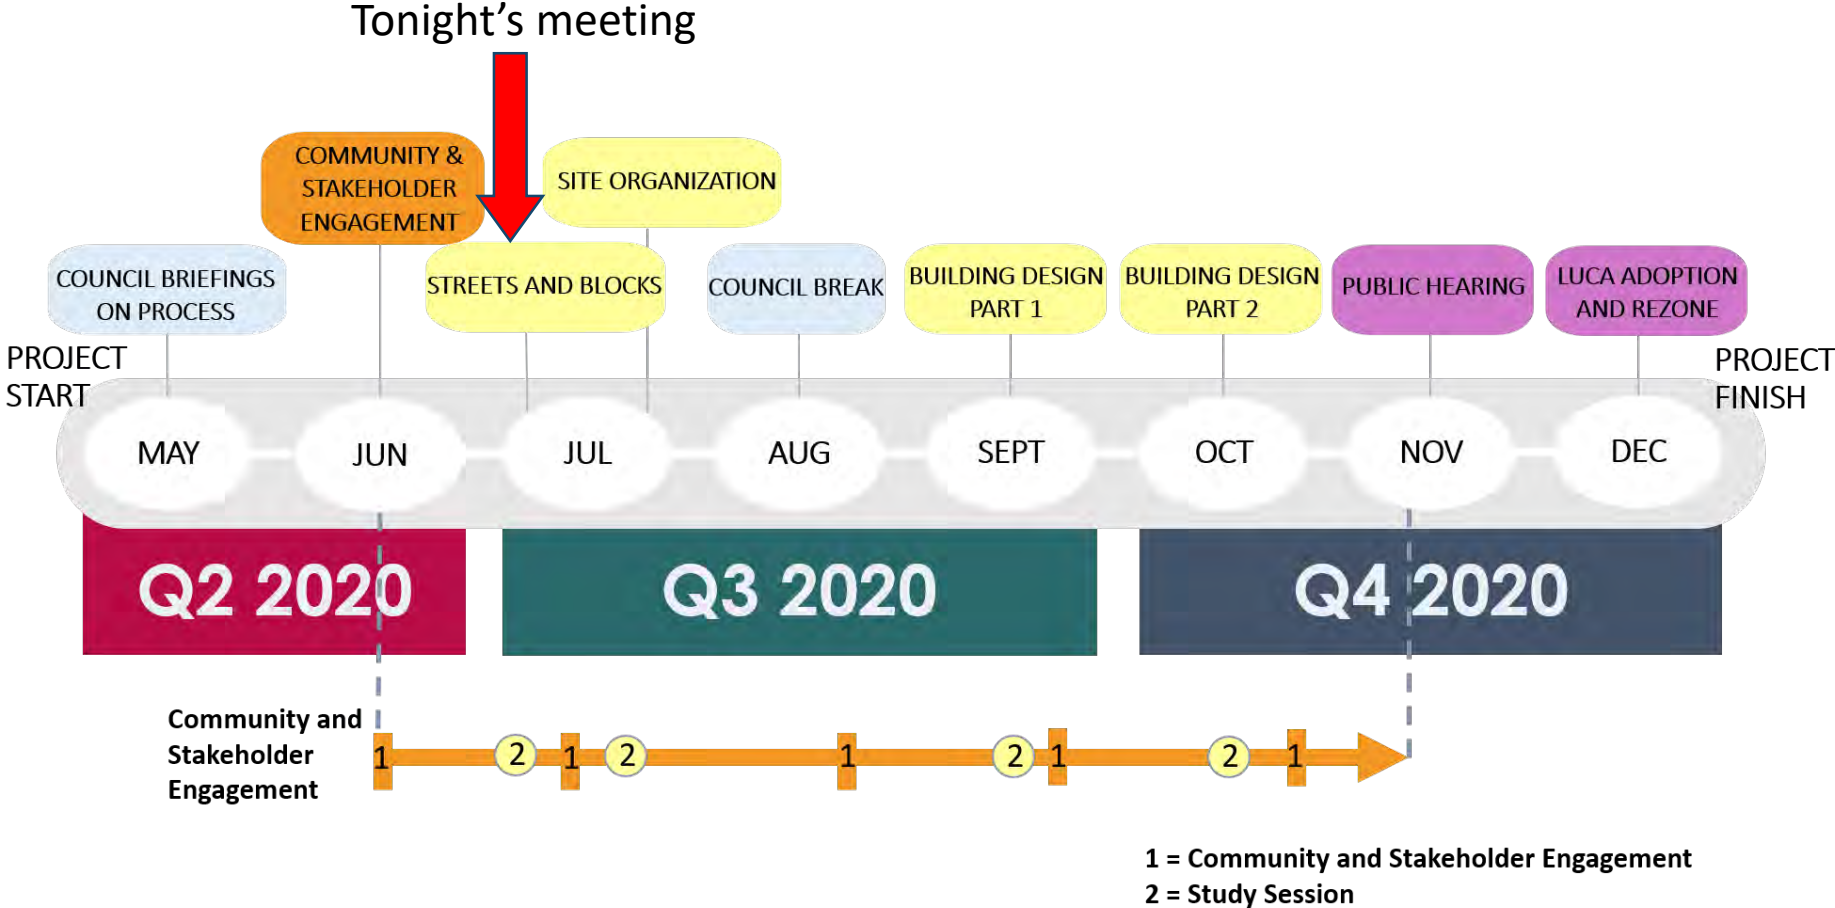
Tonight's meeting

COMMUNITY & STAKEHOLDER ENGAGEMENT

SITE ORGANIZATION

COUNCIL BRIEFINGS ON PROCESS

STREETS AND BLOCKS

COUNCIL BREAK

BUILDING DESIGN PART 1

BUILDING DESIGN PART 2

PUBLIC HEARING

LUCA ADOPTION AND REZONE

PROJECT START

PROJECT FINISH

MAY

JUN

JUL

AUG

SEPT

OCT

NOV

DEC

Q2 2020

Q3 2020

Q4 2020

Community and Stakeholder Engagement

1 2 1 2 1 2 1 2 1

1 = Community and Stakeholder Engagement
2 = Study Session